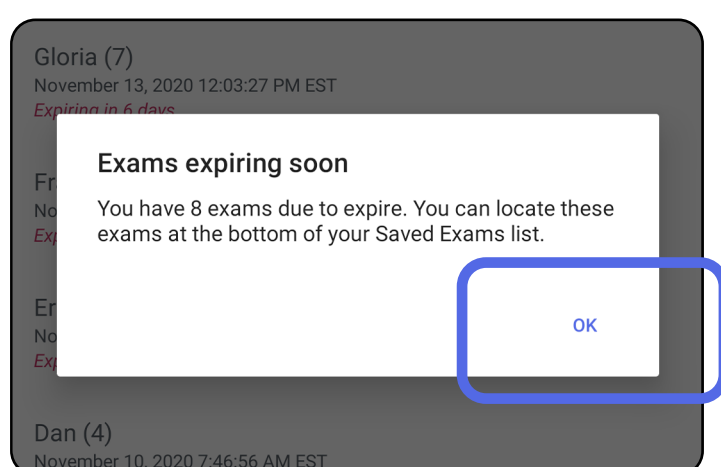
Gloria (7)
November 13, 2020 12:03:27 PM EST
Expiring in 6 days

Fr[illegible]
No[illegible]
Exp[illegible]

Exams expiring soon

You have 8 exams due to expire. You can locate these exams at the bottom of your Saved Exams list.

OK

Er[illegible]
No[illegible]
Exp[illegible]

Dan (4)
November 10, 2020 7:46:56 AM EST